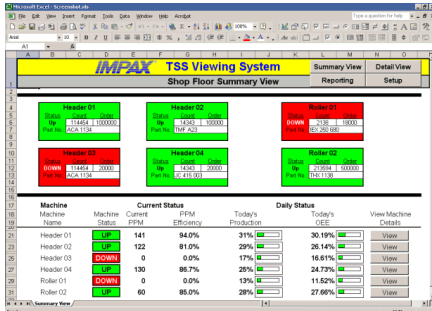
Microsoft Excel - Screenshot.xls

File Edit View Insert Format Tools Data Window Help Acrobat

Type a question for help

Arial 10 B I U 100%

A1

IMPAX TSS Viewing System Summary View Detail View

Shop Floor Summary View Reporting Setup

Header 01
Status Count Order
Up 114464 1000000
Part No. ACA 1134

Header 02
Status Count Order
Up 14343 100000
Part No. TMP A23

Roller 01
Status Count Order
DOWN 2138 18000
Part No. EX 260 680

Header 03
Status Count Order
DOWN 114464 20000
Part No. ACA 1134

Header 04
Status Count Order
Up 14343 20000
Part No. JC 415 003

Roller 02
Status Count Order
Up 213594 500000
Part No. THI 1138

| Machine Name | Machine Status | Current PPM | PPM Efficiency | Today's Production | Today's OEE | View Machine Details |
|---|---|---|---|---|---|---|
| Header 01 | UP | 141 | 94.0% | 31% | 30.19% | View |
| Header 02 | UP | 122 | 81.0% | 29% | 26.14% | View |
| Header 03 | DOWN | 0 | 0.0% | 17% | 16.61% | View |
| Header 04 | UP | 130 | 86.7% | 25% | 24.73% | View |
| Roller 01 | DOWN | 0 | 0.0% | 13% | 11.52% | View |
| Roller 02 | UP | 60 | 85.0% | 28% | 27.66% | View |

Machine Current Status Daily Status

Summary View